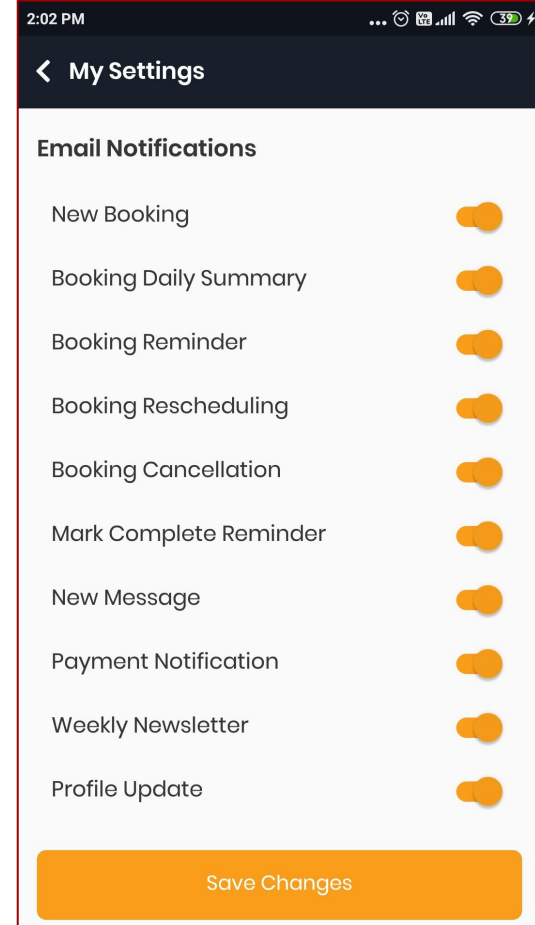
2:02 PM

39

My Settings

Email Notifications

New Booking

Booking Daily Summary

Booking Reminder

Booking Rescheduling

Booking Cancellation

Mark Complete Reminder

New Message

Payment Notification

Weekly Newsletter

Profile Update

Save Changes